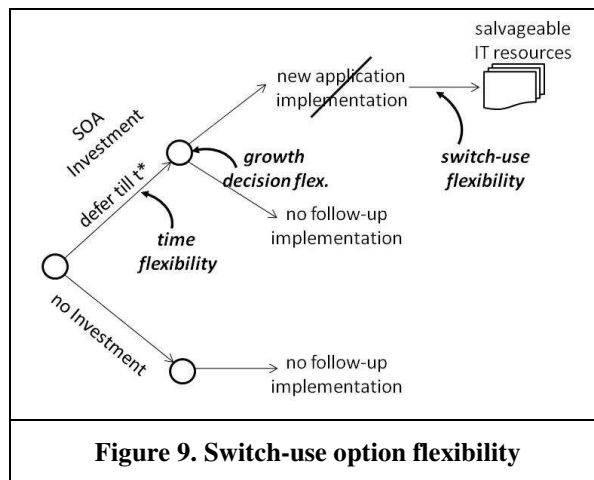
salvageable IT resources

SOA Investment

new application implementation

defer till t*

growth decision flex.

switch-use flexibility

no follow-up implementation

time flexibility

no Investment

no follow-up implementation

**Figure 9. Switch-use option flexibility**